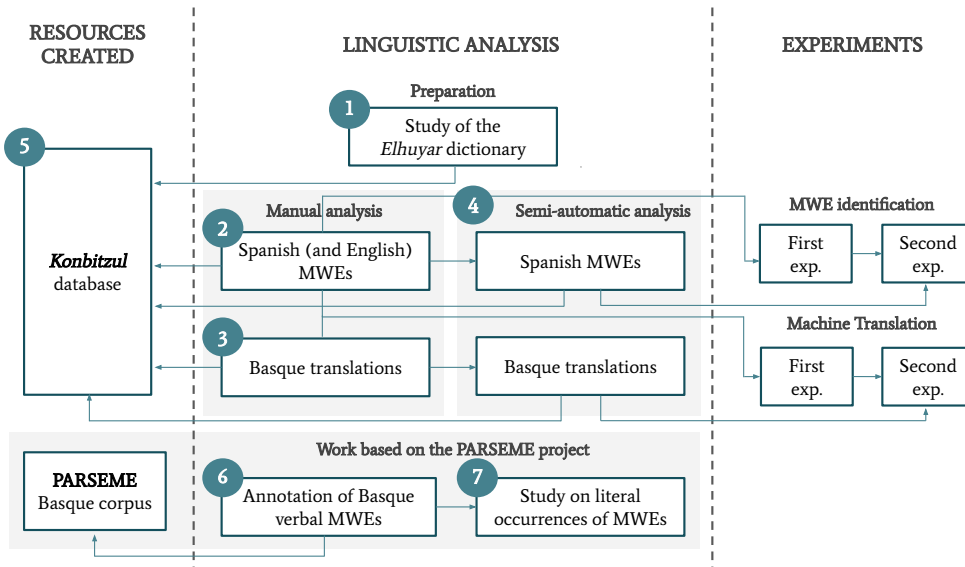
RESOURCES CREATED

LINGUISTIC ANALYSIS

EXPERIMENTS

Preparation

1

Study of the *Elhuyar* dictionary

5

*Konbitzul* database

Manual analysis

2

Spanish (and English) MWEs

4

Semi-automatic analysis

Spanish MWEs

3

Basque translations

Basque translations

MWE identification

First exp.

Second exp.

Machine Translation

First exp.

Second exp.

Work based on the PARSEME project

PARSEME Basque corpus

6

Annotation of Basque verbal MWEs

7

Study on literal occurrences of MWEs